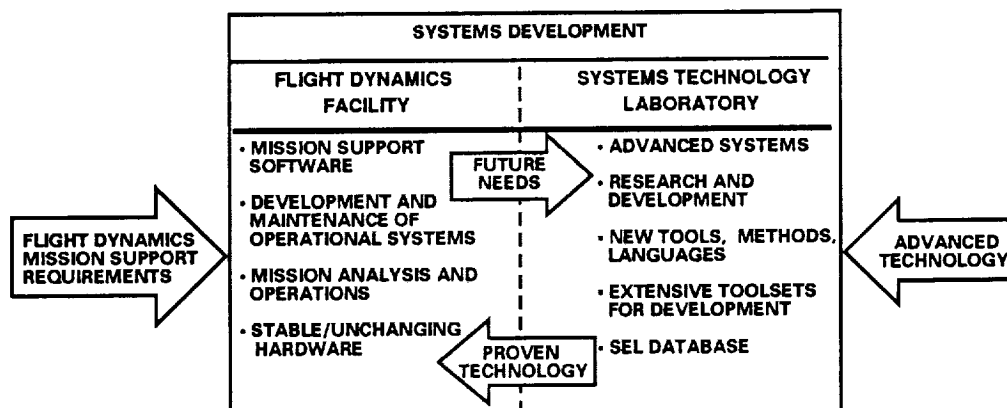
SYSTEMS DEVELOPMENT

FLIGHT DYNAMICS FACILITY

SYSTEMS TECHNOLOGY LABORATORY

FLIGHT DYNAMICS MISSION SUPPORT REQUIREMENTS

• MISSION SUPPORT SOFTWARE

• DEVELOPMENT AND MAINTENANCE OF OPERATIONAL SYSTEMS

• MISSION ANALYSIS AND OPERATIONS

• STABLE/UNCHANGING HARDWARE

FUTURE NEEDS

PROVEN TECHNOLOGY

• ADVANCED SYSTEMS

• RESEARCH AND DEVELOPMENT

• NEW TOOLS, METHODS, LANGUAGES

• EXTENSIVE TOOLSETS FOR DEVELOPMENT

• SEL DATABASE

ADVANCED TECHNOLOGY